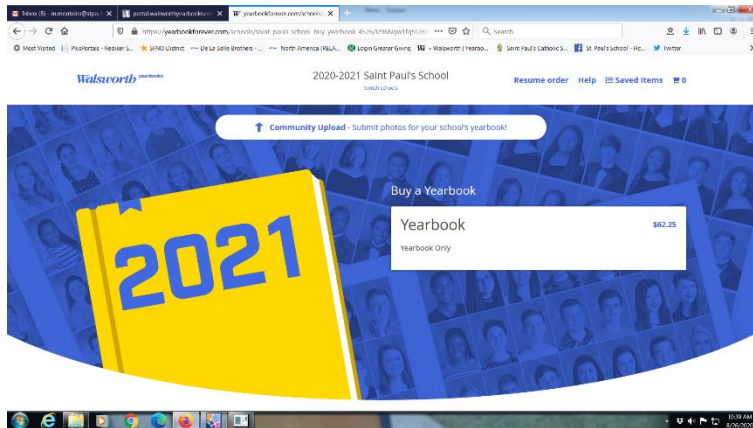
Inbox (5) - mmcortinas@stpa... ×
portal.walsworthyearbooks.com ×
yearbookforever.com/schools/ ×

https://yearbookforever.com/schools/saint_pauls_school_buy_yearbook_4S/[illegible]
Search

Most Visited | PlusPortals - Redirect... | SI-NO District | De La Salle Brothers - ... | North America (R&LA... | Login Greater Giving | Walsworth | Yearbo... | Saint Paul's Catholic S... | St. Paul's School - Ho... | Twitter

Walsworth yearbooks

2020-2021 Saint Paul's School
switch schools

Resume order Help Saved Items 0

Community Upload - Submit photos for your school's yearbook!

2021

Buy a Yearbook

Yearbook $62.25

Yearbook Only

10:39 AM
8/26/2020